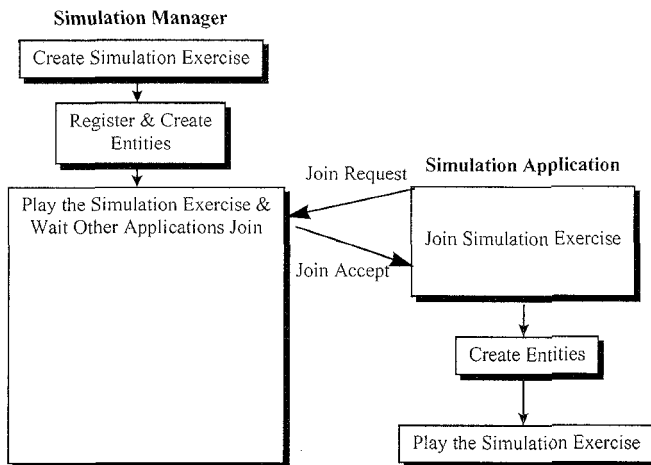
Simulation Manager

Create Simulation Exercise

Register & Create Entities

Play the Simulation Exercise & Wait Other Applications Join

Join Request

Join Accept

Simulation Application

Join Simulation Exercise

Create Entities

Play the Simulation Exercise